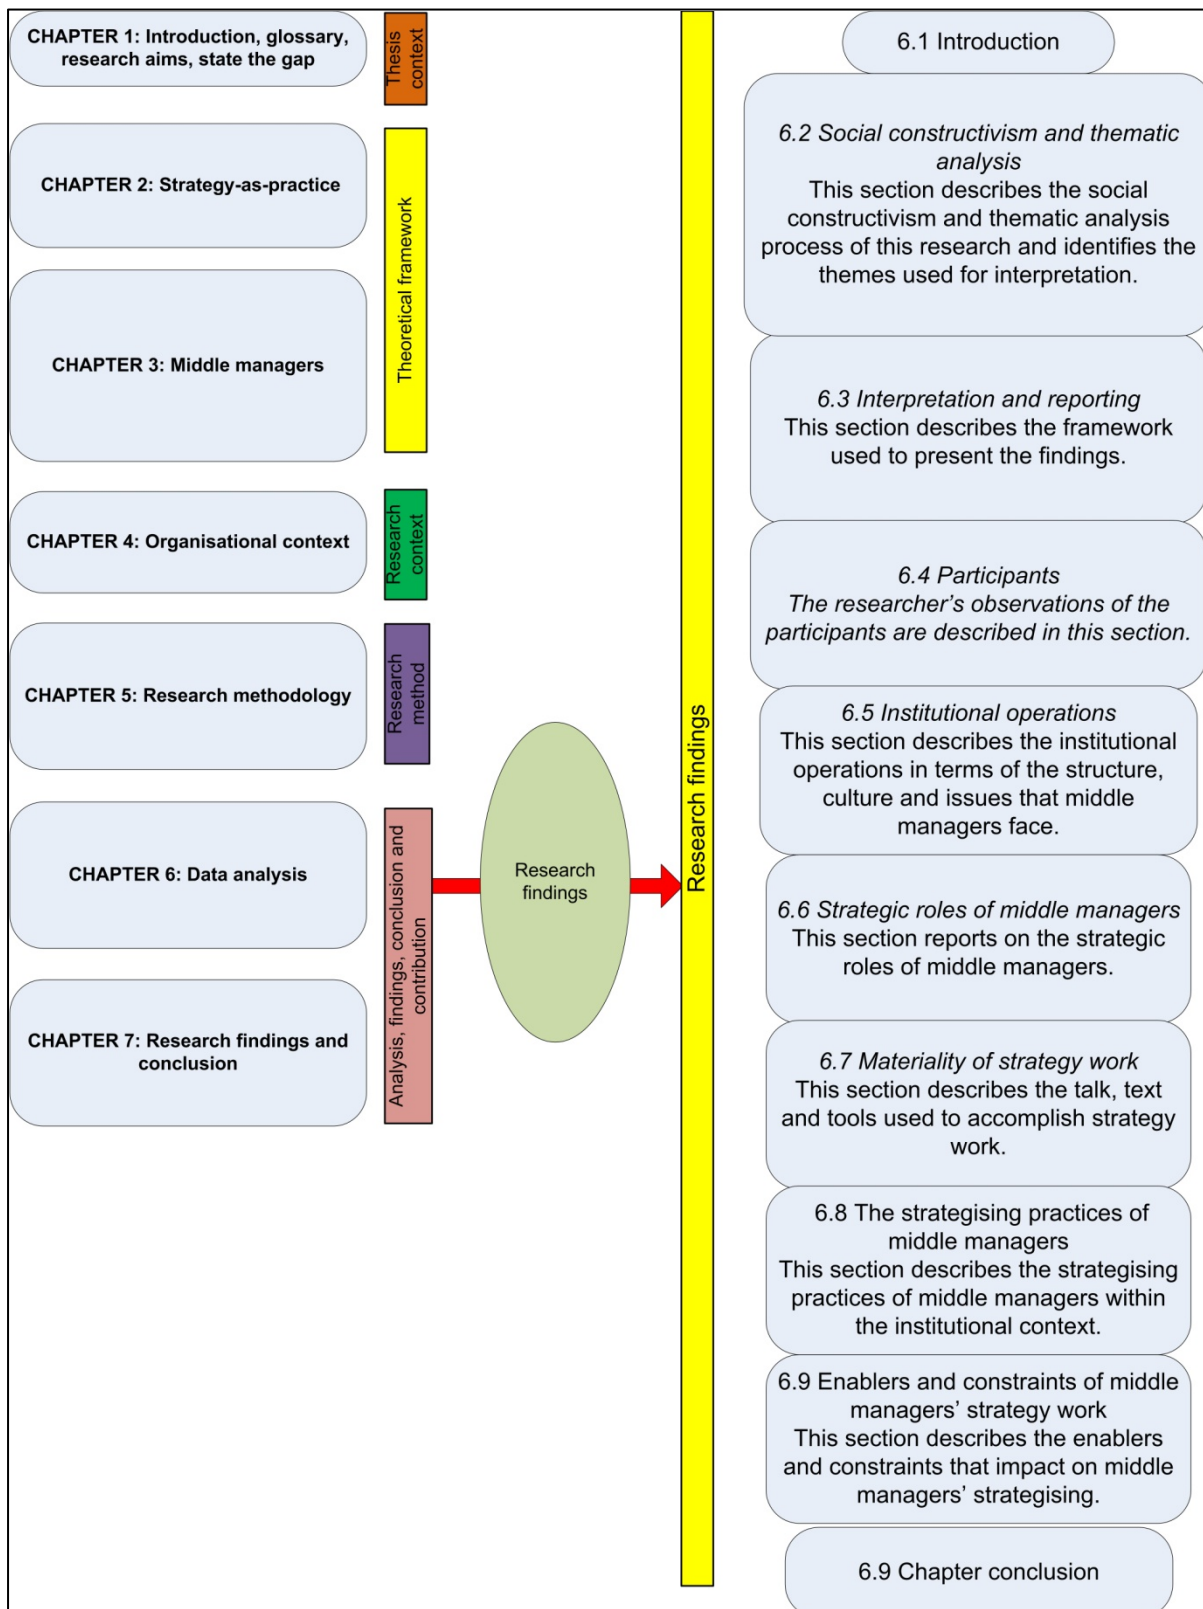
CHAPTER 1: Introduction, glossary, research aims, state the gap

Thesis context

CHAPTER 2: Strategy-as-practice

CHAPTER 3: Middle managers

Theoretical framework

CHAPTER 4: Organisational context

Research context

CHAPTER 5: Research methodology

Research method

CHAPTER 6: Data analysis

CHAPTER 7: Research findings and conclusion

Analysis, findings, conclusion and contribution

Research findings

Research findings

6.1 Introduction

6.2 Social constructivism and thematic analysis
This section describes the social constructivism and thematic analysis process of this research and identifies the themes used for interpretation.

6.3 Interpretation and reporting
This section describes the framework used to present the findings.

6.4 Participants
The researcher's observations of the participants are described in this section.

6.5 Institutional operations
This section describes the institutional operations in terms of the structure, culture and issues that middle managers face.

6.6 Strategic roles of middle managers
This section reports on the strategic roles of middle managers.

6.7 Materiality of strategy work
This section describes the talk, text and tools used to accomplish strategy work.

6.8 The strategising practices of middle managers
This section describes the strategising practices of middle managers within the institutional context.

6.9 Enablers and constraints of middle managers' strategy work
This section describes the enablers and constraints that impact on middle managers' strategising.

6.9 Chapter conclusion